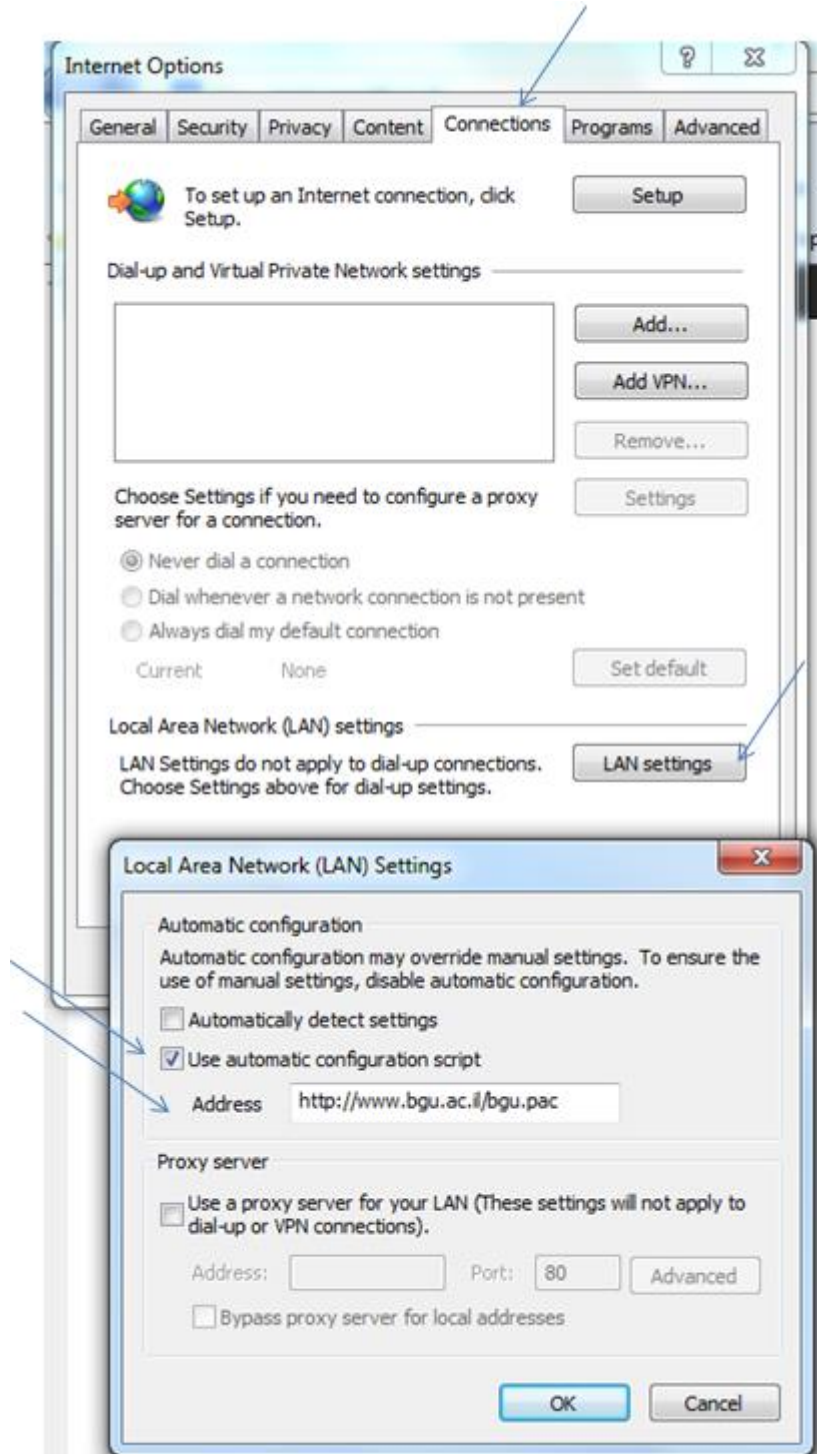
Internet Options

?

General | Security | Privacy | Content | Connections | Programs | Advanced

To set up an Internet connection, click Setup.

Setup

Dial-up and Virtual Private Network settings

Add...

Add VPN...

Remove...

Choose Settings if you need to configure a proxy server for a connection.

Settings

Never dial a connection

Dial whenever a network connection is not present

Always dial my default connection

Current None

Set default

Local Area Network (LAN) settings

LAN Settings do not apply to dial-up connections. Choose Settings above for dial-up settings.

LAN settings

Local Area Network (LAN) Settings

Automatic configuration

Automatic configuration may override manual settings. To ensure the use of manual settings, disable automatic configuration.

Automatically detect settings

Use automatic configuration script

Address http://www.bgu.ac.il/bgu.pac

Proxy server

Use a proxy server for your LAN (These settings will not apply to dial-up or VPN connections).

Address: Port: 80 Advanced

Bypass proxy server for local addresses

OK Cancel